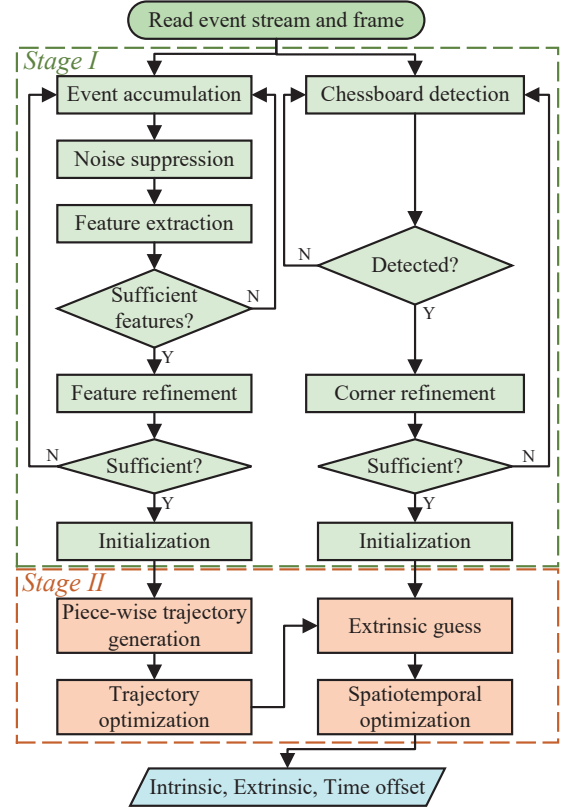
Read event stream and frame

Stage I

Event accumulation

Noise suppression

Feature extraction

Sufficient features?

N

Y

Feature refinement

N

Sufficient?

Y

Initialization

Chessboard detection

N

Detected?

Y

Corner refinement

Sufficient?

N

Y

Initialization

Stage II

Piece-wise trajectory generation

Trajectory optimization

Extrinsic guess

Spatiotemporal optimization

Intrinsic, Extrinsic, Time offset